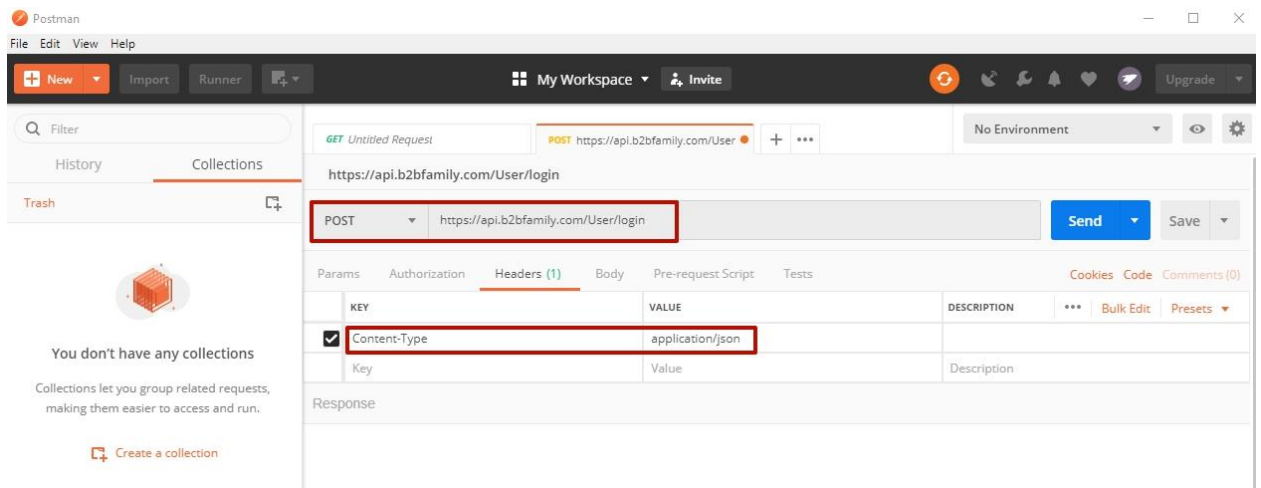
Postman

File Edit View Help

New Import Runner

My Workspace Invite

Upgrade

Filter

History Collections

Trash

You don't have any collections

Collections let you group related requests, making them easier to access and run.

Create a collection

GET Untitled Request

POST https://api.b2bfamily.com/User

No Environment

https://api.b2bfamily.com/User/login

POST https://api.b2bfamily.com/User/login

Send Save

Params Authorization Headers (1) Body Pre-request Script Tests

Cookies Code Comments (0)

| KEY | VALUE | DESCRIPTION | ••• Bulk Edit Presets |
|---|---|---|---|
| Content-Type | application/json | | |
| Key | Value | Description | |

Response